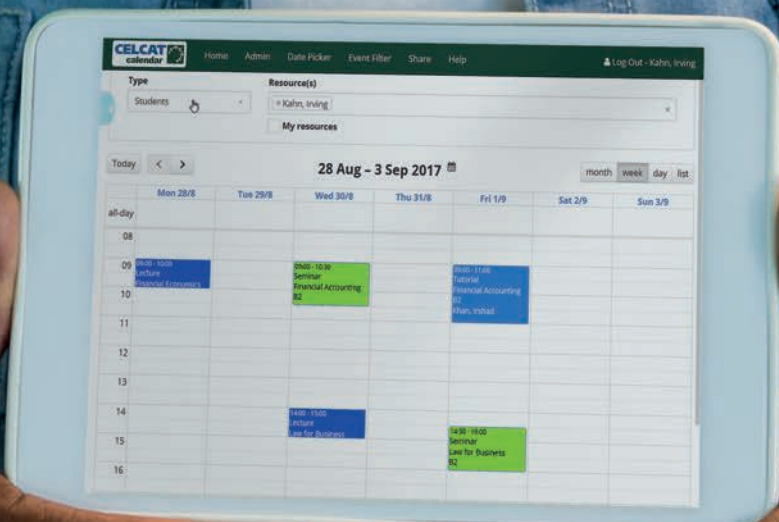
CELCAT calendar

Home Admin Date Picker Event Filter Share Help

Log Out - Kahn, Irving

Type
Students

Resource(s)
× Kahn, Irving
My resources

Today < >

28 Aug – 3 Sep 2017

month week day list

| | Mon 28/8 | Tue 29/8 | Wed 30/8 | Thu 31/8 | Fri 1/9 | Sat 2/9 | Sun 3/9 |
|---|---|---|---|---|---|---|---|
| all-day | | | | | | | |
| 08 | | | | | | | |
| 09 | 09:00 - 10:00 Lecture Financial Economics | | 09:00 - 10:30 Seminar Financial Accounting B2 | | 09:00 - 11:00 Tutorial Financial Accounting B2 Khan, Irshad | | |
| 10 | | | | | | | |
| 11 | | | | | | | |
| 12 | | | | | | | |
| 13 | | | | | | | |
| 14 | | | 14:00 - 15:00 Lecture Law for Business | | 14:30 - 16:00 Seminar Law for Business B2 | | |
| 15 | | | | | | | |
| 16 | | | | | | | |